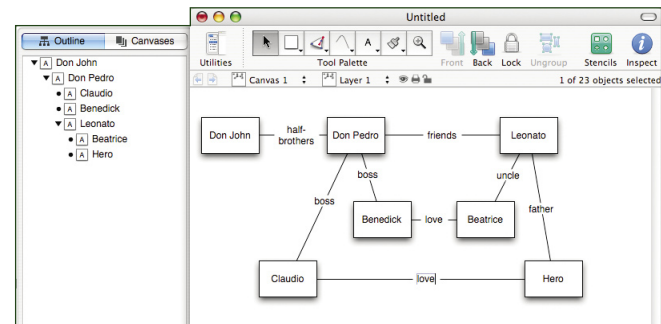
Outline
Canvases
Don John
Don Pedro
Claudio
Benedick
Leonato
Beatrice
Hero

Untitled
Utilities
Tool Palette
Front
Back
Lock
Ungroup
Stencils
Inspect
Canvas 1
Layer 1
1 of 23 objects selected

Don John
half-brothers
Don Pedro
friends
Leonato
boss
uncle
boss
Benedick
love
Beatrice
father
Claudio
love
Hero